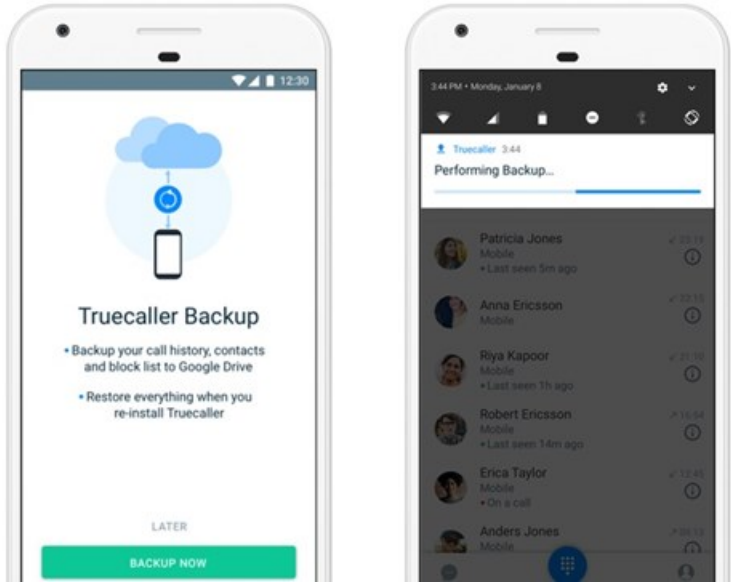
12:30

Truecaller Backup

• Backup your call history, contacts and block list to Google Drive

• Restore everything when you re-install Truecaller

LATER

BACKUP NOW

3:44 PM • Monday, January 8

Truecaller 3:44

Performing Backup...

Patricia Jones
Mobile
• Last seen 5m ago
23:19

Anna Ericsson
Mobile
22:15

Riya Kapoor
Mobile
• Last seen 1h ago
21:10

Robert Ericsson
Mobile
• Last seen 14m ago
16:54

Erica Taylor
Mobile
• On a call
12:45

Anders Jones
Mobile
09:15